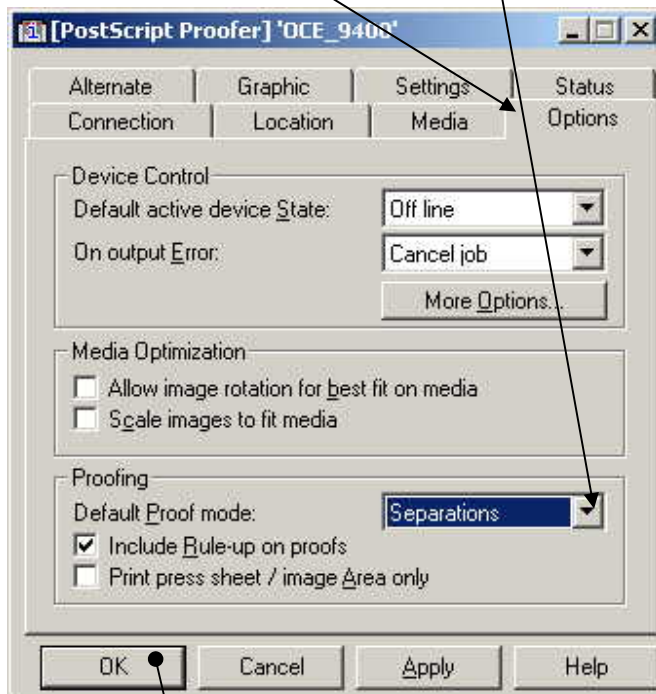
[PostScript Proofer] 'OCE_9400'

Alternate
Graphic
Settings
Status
Connection
Location
Media
Options

Device Control
Default active device State:
Off line
On output Error:
Cancel job
More Options...

Media Optimization
Allow image rotation for best fit on media
Scale images to fit media

Proofing
Default Proof mode:
Separations
Include Rule-up on proofs
Print press sheet / image Area only

OK
Cancel
Apply
Help